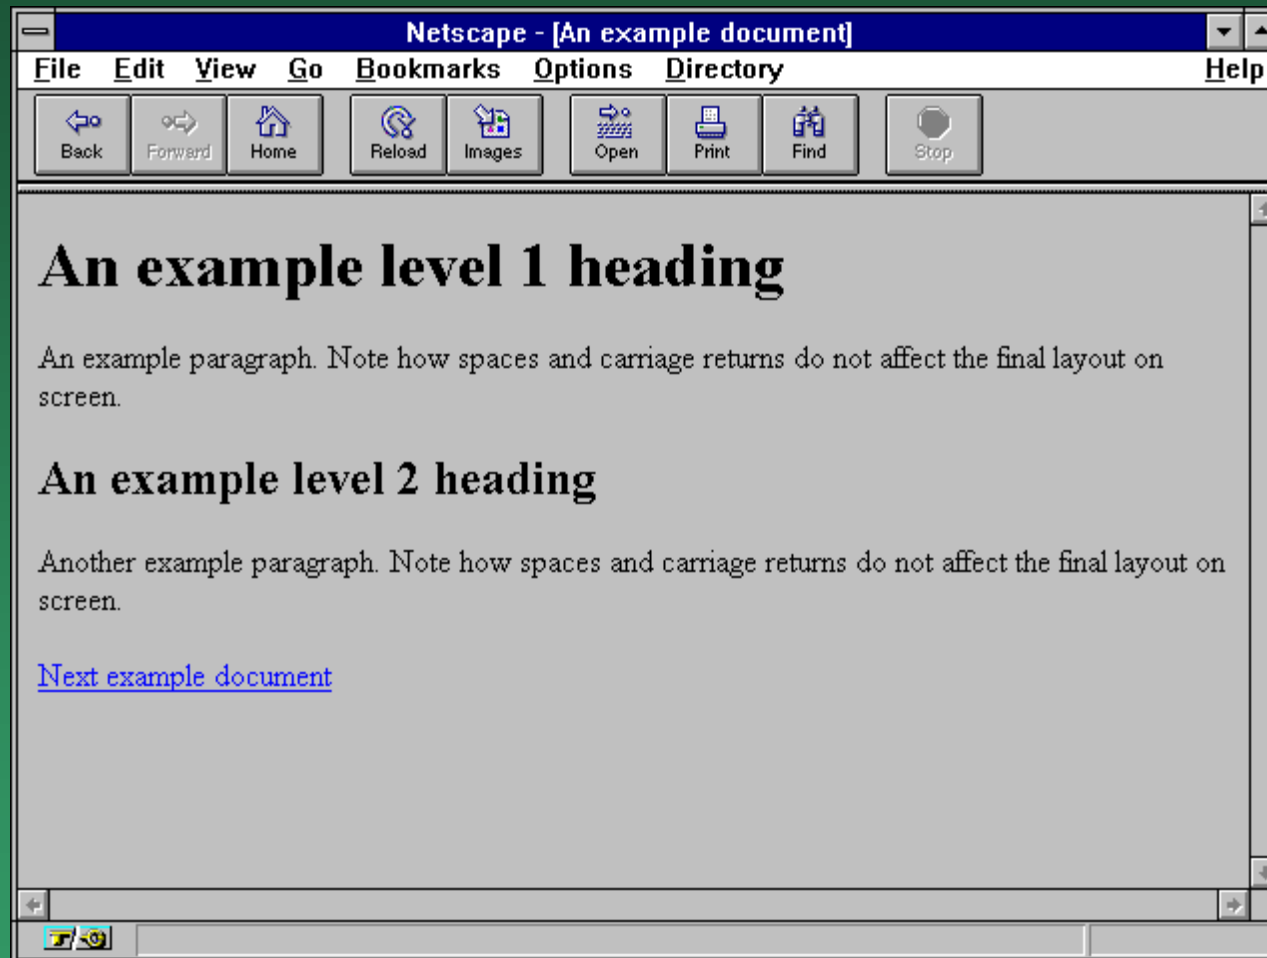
Netscape - [An example document]

File Edit View Go Bookmarks Options Directory Help

Back Forward Home Reload Images Open Print Find Stop

# An example level 1 heading

An example paragraph. Note how spaces and carriage returns do not affect the final layout on screen.

## An example level 2 heading

Another example paragraph. Note how spaces and carriage returns do not affect the final layout on screen.

Next example document